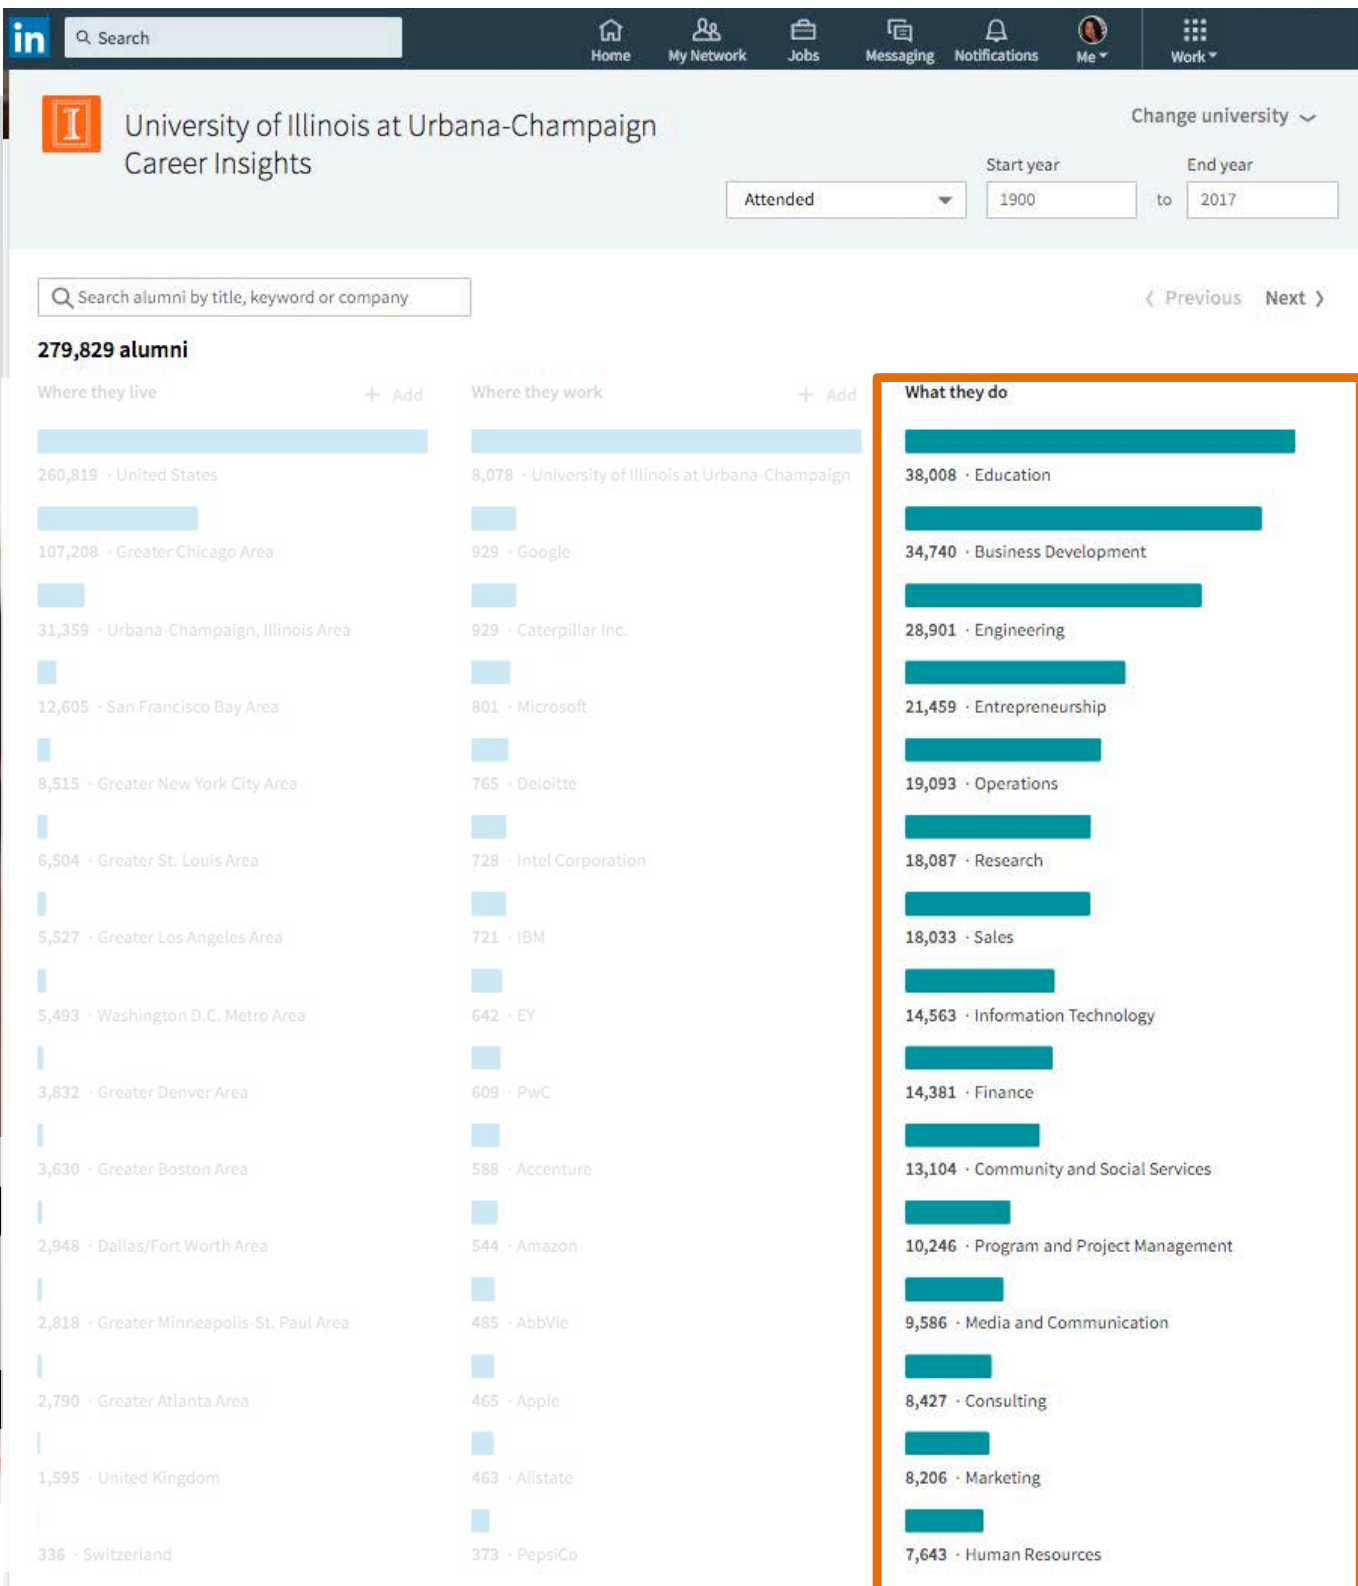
in Search
Home My Network Jobs Messaging Notifications Me Work

I University of Illinois at Urbana-Champaign Career Insights

Change university

Attended
Start year 1900 to End year 2017

Search alumni by title, keyword or company

Previous Next

279,829 alumni

Where they live + Add

260,819 · United States
107,208 · Greater Chicago Area
31,359 · Urbana-Champaign, Illinois Area
12,605 · San Francisco Bay Area
8,515 · Greater New York City Area
6,504 · Greater St. Louis Area
5,527 · Greater Los Angeles Area
5,493 · Washington D.C. Metro Area
3,832 · Greater Denver Area
3,630 · Greater Boston Area
2,948 · Dallas/Fort Worth Area
2,818 · Greater Minneapolis-St. Paul Area
2,790 · Greater Atlanta Area
1,595 · United Kingdom
336 · Switzerland

Where they work + Add

8,078 · University of Illinois at Urbana-Champaign
929 · Google
929 · Caterpillar Inc.
801 · Microsoft
765 · Deloitte
728 · Intel Corporation
721 · IBM
642 · EY
609 · PwC
588 · Accenture
544 · Amazon
485 · AbbVie
465 · Apple
463 · Allstate
373 · PepsiCo

What they do

38,008 · Education
34,740 · Business Development
28,901 · Engineering
21,459 · Entrepreneurship
19,093 · Operations
18,087 · Research
18,033 · Sales
14,563 · Information Technology
14,381 · Finance
13,104 · Community and Social Services
10,246 · Program and Project Management
9,586 · Media and Communication
8,427 · Consulting
8,206 · Marketing
7,643 · Human Resources